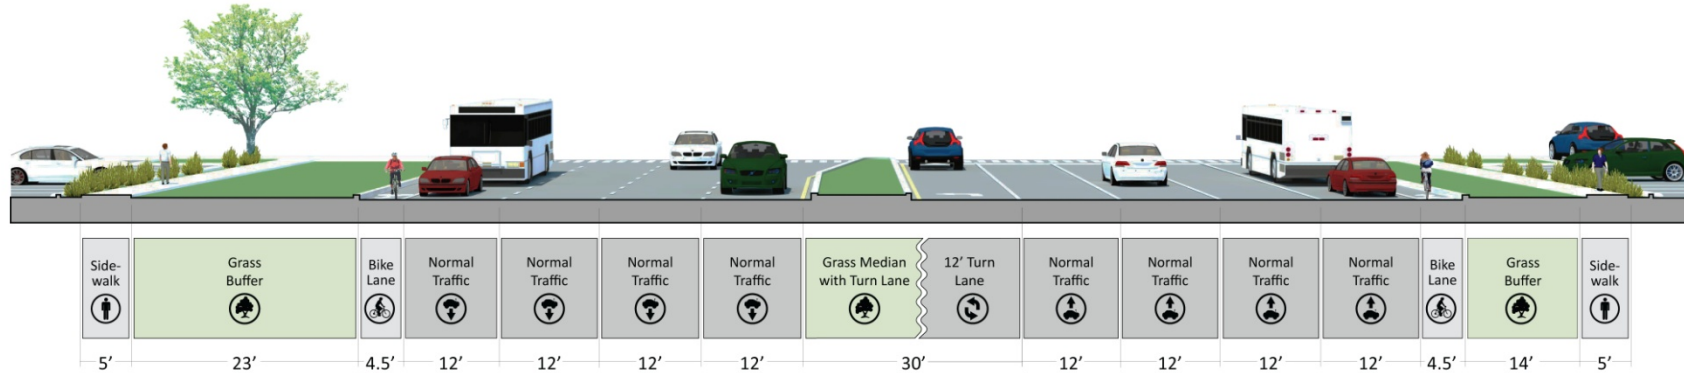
| Side-walk | Grass Buffer | Bike Lane | Normal Traffic | Normal Traffic | Normal Traffic | Normal Traffic | Grass Median with Turn Lane | 12' Turn Lane | Normal Traffic | Normal Traffic | Normal Traffic | Normal Traffic | Bike Lane | Grass Buffer | Side-walk |
|---|---|---|---|---|---|---|---|---|---|---|---|---|---|---|---|
| 5' | 23' | 4.5' | 12' | 12' | 12' | 12' | 30' | | 12' | 12' | 12' | 12' | 4.5' | 14' | 5' |